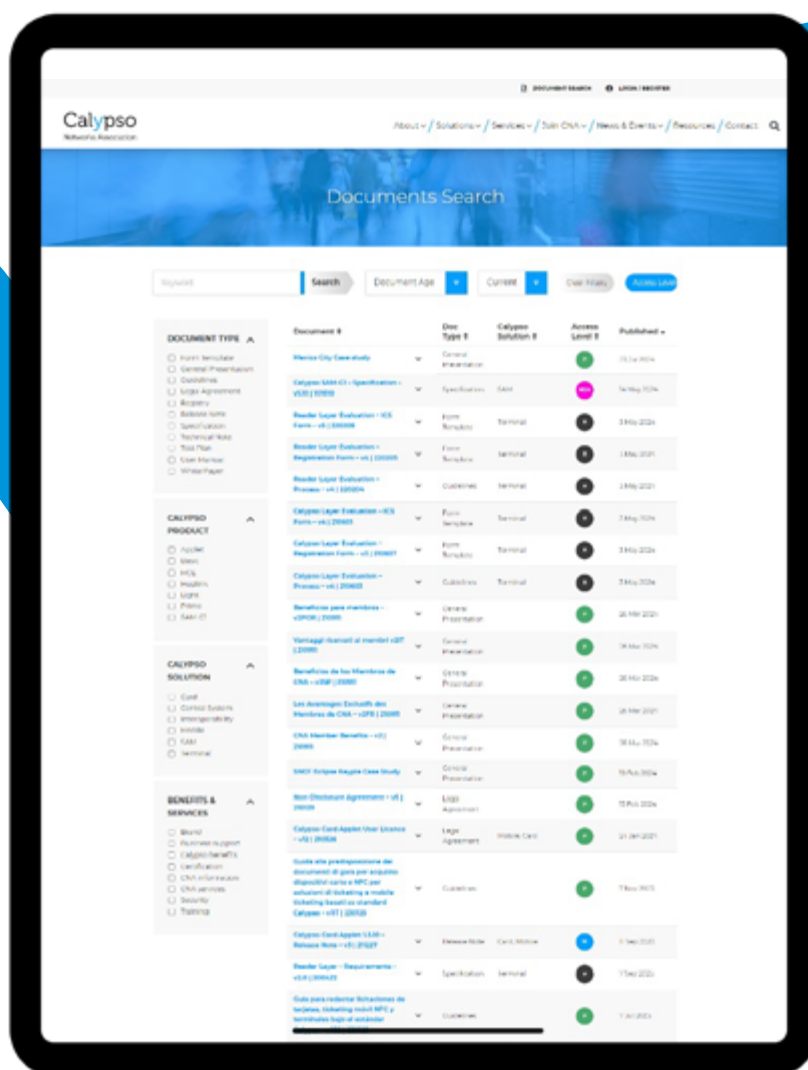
DOCUMENT SEARCH   LOGIN / REGISTER

Calypso
Networks Association

About ∨ / Solutions ∨ / Services ∨ / Join CNA ∨ / News & Events ∨ / Resources / Contact

Documents Search

Keyword   Search   Document Age   Current   Clear filters   Access Level

DOCUMENT TYPE
Form Template
General Presentation
Guidelines
Legal Agreement
Registry
Release note
Specification
Technical Note
Test Plan
User Manual
White Paper

CALYPSO PRODUCT
Applet
Basic
HCE
Modern
Light
Prime
SAM C1

CALYPSO SOLUTION
Card
Control System
Interoperability
Mobile
SAM
Terminal

BENEFITS & SERVICES
Brand
Business support
Calypso benefits
Certification
CNA information
CNA services
Security
Training

| Document | Doc Type | Calypso Solution | Access Level | Published |
|---|---|---|---|---|
| Mexico City Case study | General Presentation | | P | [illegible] |
| Calypso SAM C1 – Specification – v2.0 \| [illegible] | Specification | SAM | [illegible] | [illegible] |
| Reader Layer Evaluation – ICS Form – v4 \| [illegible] | Form Template | Terminal | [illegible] | 3 May 2024 |
| Reader Layer Evaluation – Registration Form – v4 \| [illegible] | Form Template | Terminal | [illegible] | 3 May 2024 |
| Reader Layer Evaluation – Process – v4 \| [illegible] | Guidelines | Terminal | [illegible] | 3 May 2024 |
| Calypso Layer Evaluation – ICS Form – v4 \| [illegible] | Form Template | Terminal | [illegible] | 3 May 2024 |
| Calypso Layer Evaluation – Registration Form – v4 \| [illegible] | Form Template | Terminal | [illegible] | 3 May 2024 |
| Calypso Layer Evaluation – Process – v4 \| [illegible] | Guidelines | Terminal | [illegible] | 3 May 2024 |
| Beneficios para membros – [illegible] | General Presentation | | P | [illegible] |
| Vantaggi riservati ai membri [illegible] | General Presentation | | P | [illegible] |
| Beneficios de los Miembros de CNA – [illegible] | General Presentation | | P | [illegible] |
| Les Avantages Exclusifs des Membres de CNA – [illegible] | General Presentation | | P | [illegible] |
| CNA Member Benefits – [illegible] | General Presentation | | P | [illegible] |
| SNCF Eclipse Keyple Case Study | General Presentation | | P | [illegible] |
| Non Disclosure Agreement – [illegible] | Legal Agreement | | P | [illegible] |
| Calypso Card Applet User Licence – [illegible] | Legal Agreement | Mobile Card | P | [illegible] |
| Guida alla predisposizione dei documenti di gara per acquisto dispositivi carte e NFC per soluzioni di ticketing e mobile ticketing basati su standard Calypso – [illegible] | Guidelines | | P | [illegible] |
| Calypso Card Applet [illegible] – Release Note – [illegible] | Release Note | Card, Mobile | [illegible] | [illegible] |
| Reader Layer – Requirements – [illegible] | Specification | Terminal | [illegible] | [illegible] |
| Guía para redactar licitaciones de tarjetas, ticketing móvil NFC y terminales bajo el estándar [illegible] | Guidelines | | P | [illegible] |